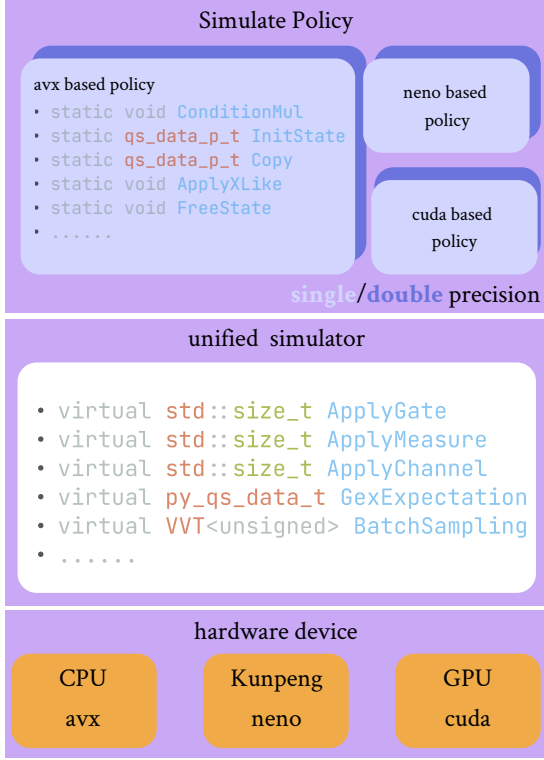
Simulate Policy

avx based policy

- static void ConditionMul
- static qs_data_p_t InitState
- static qs_data_p_t Copy
- static void ApplyXLike
- static void FreeState
- ......

neno based policy

cuda based policy

single/double precision

unified simulator

- virtual std::size_t ApplyGate
- virtual std::size_t ApplyMeasure
- virtual std::size_t ApplyChannel
- virtual py_qs_data_t GexExpectation
- virtual VVT<unsigned> BatchSampling
- ......

hardware device

CPU
avx

Kunpeng
neno

GPU
cuda